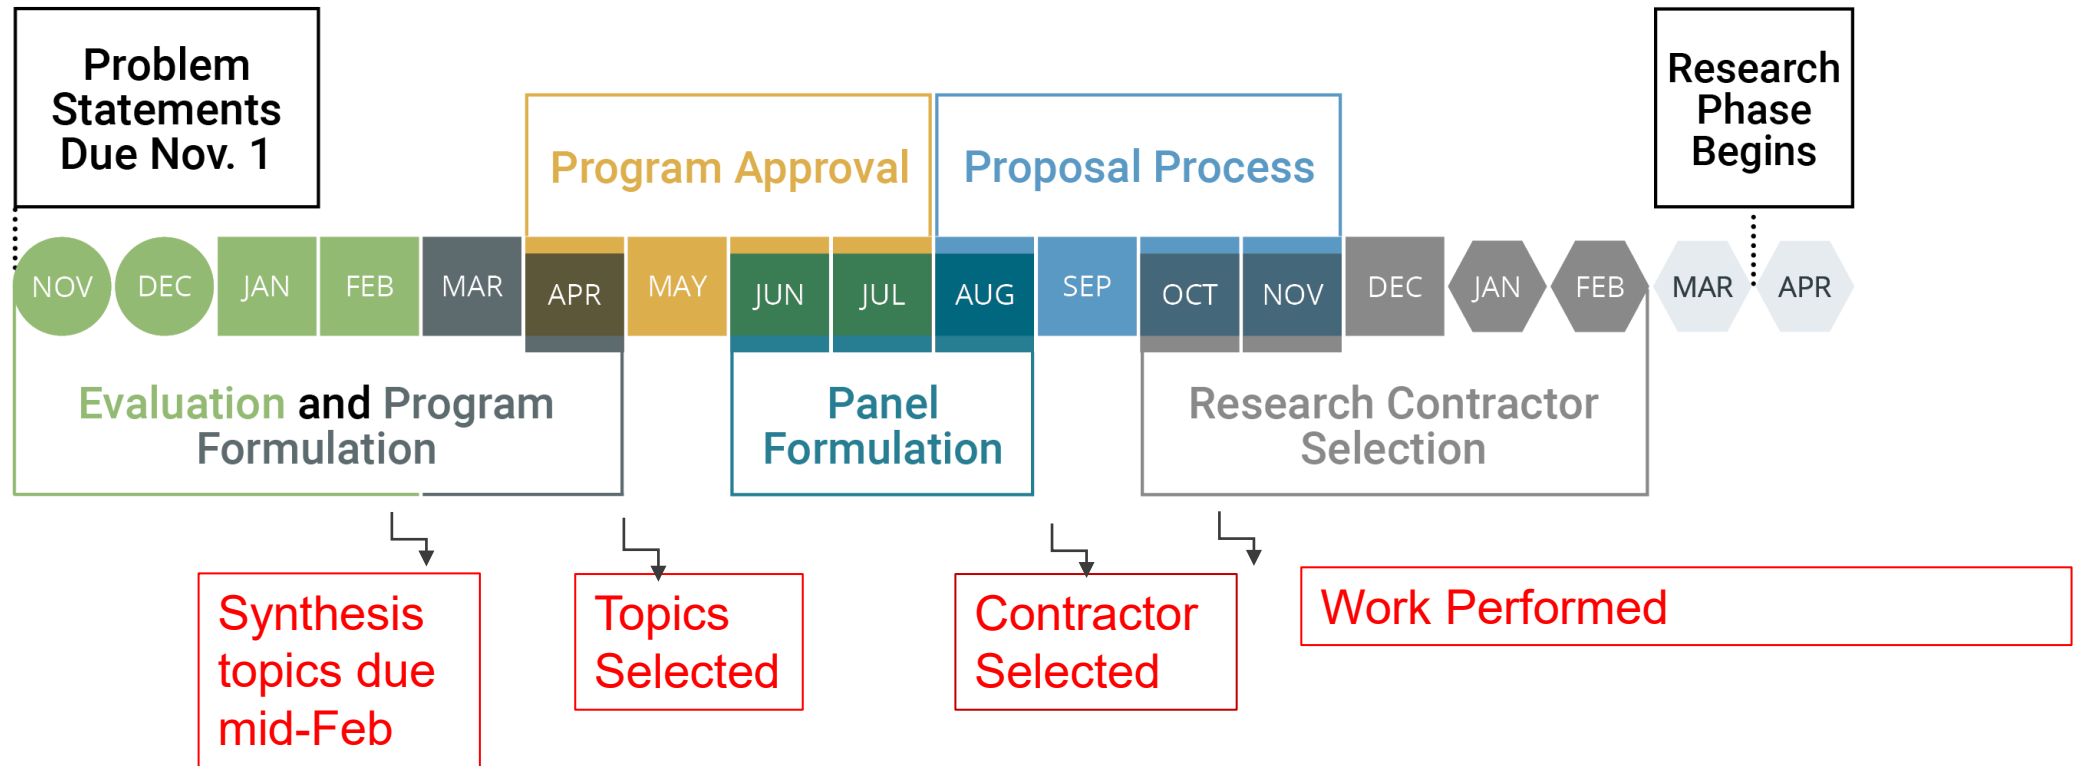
Problem Statements Due Nov. 1

Program Approval

Proposal Process

Research Phase Begins

NOV DEC JAN FEB MAR APR MAY JUN JUL AUG SEP OCT NOV DEC JAN FEB MAR APR

Evaluation and Program Formulation

Panel Formulation

Research Contractor Selection

Synthesis topics due mid-Feb

Topics Selected

Contractor Selected

Work Performed